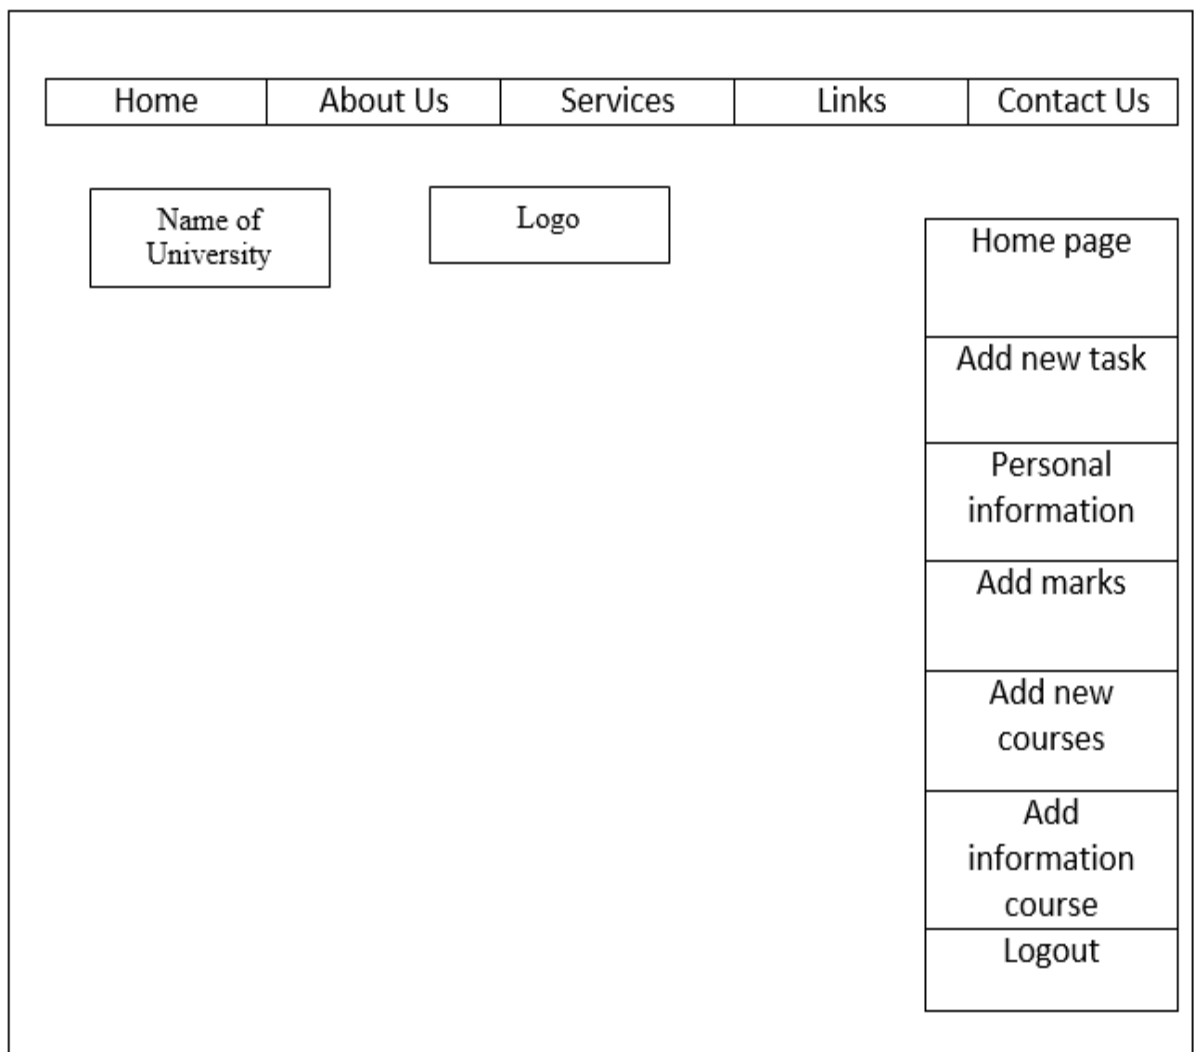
| Home | About Us | Services | Links | Contact Us |
|---|---|---|---|---|

Name of University

Logo

Home page

Add new task

Personal information

Add marks

Add new courses

Add information course

Logout